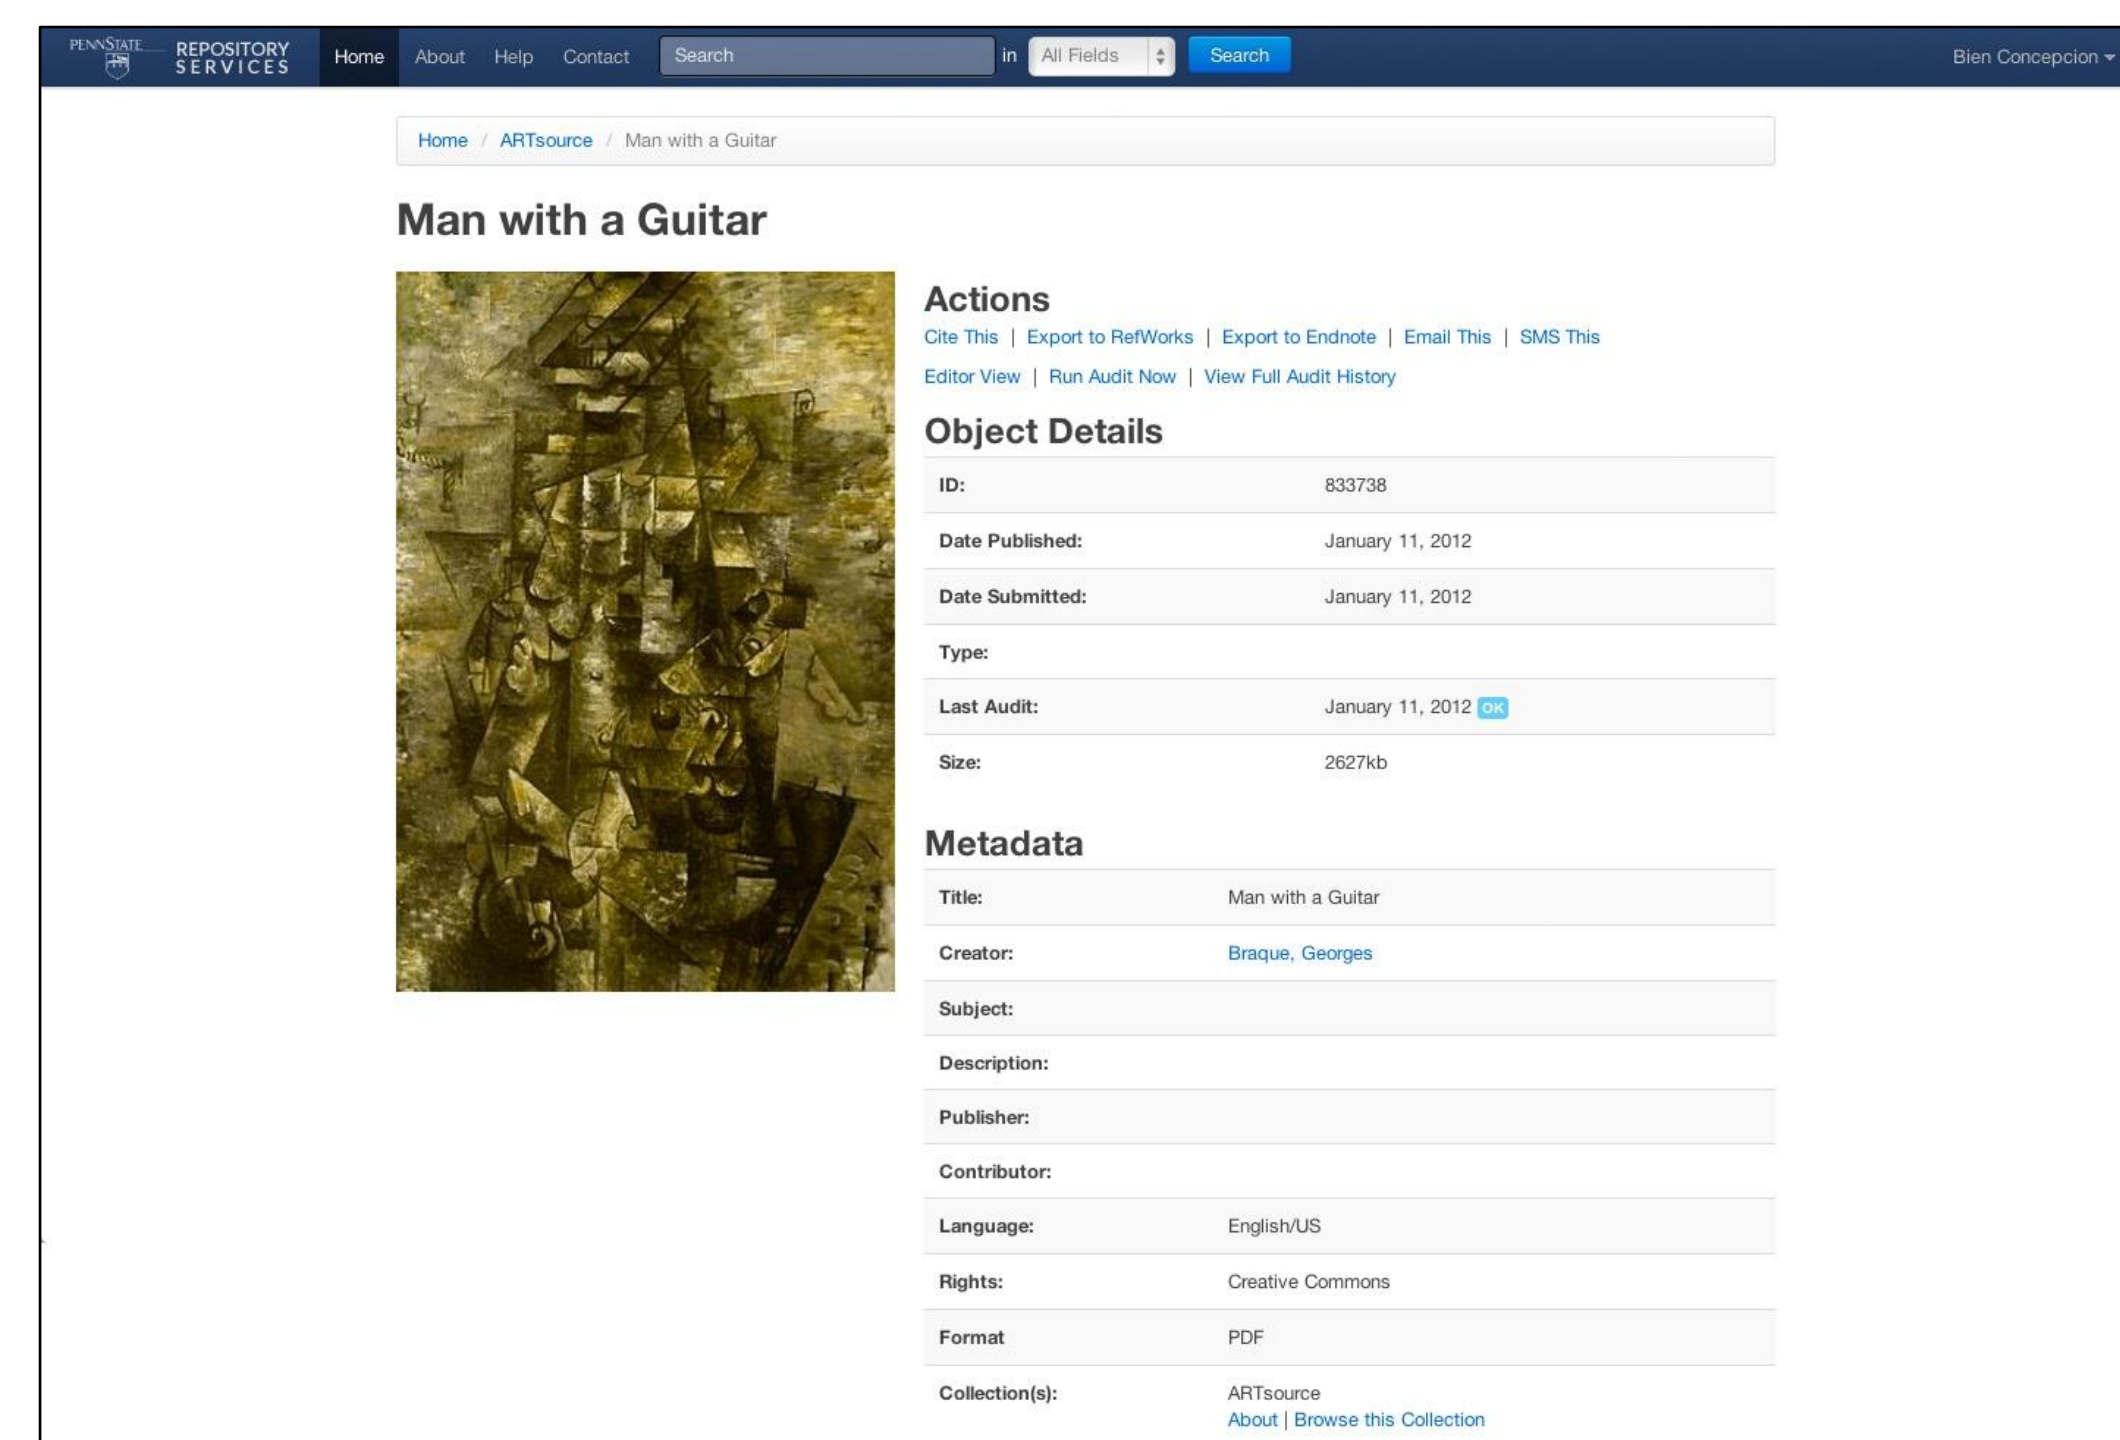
PENNSTATE REPOSITORY SERVICES Home About Help Contact Search in All Fields Search Bien Concepcion

Home / ARTsource / Man with a Guitar

Man with a Guitar

Actions

Cite This | Export to RefWorks | Export to Endnote | Email This | SMS This

Editor View | Run Audit Now | View Full Audit History

Object Details

| | |
|---|---|
| ID: | 833738 |
| Date Published: | January 11, 2012 |
| Date Submitted: | January 11, 2012 |
| Type: | |
| Last Audit: | January 11, 2012 OK |
| Size: | 2627kb |

Metadata

| | |
|---|---|
| Title: | Man with a Guitar |
| Creator: | Braque, Georges |
| Subject: | |
| Description: | |
| Publisher: | |
| Contributor: | |
| Language: | English/US |
| Rights: | Creative Commons |
| Format | PDF |
| Collection(s): | ARTsource About \| Browse this Collection |